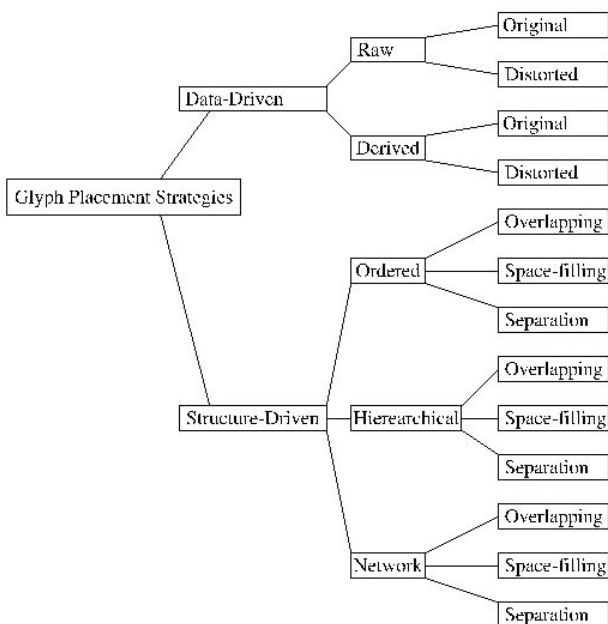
Glyph Placement Strategies

Data-Driven

Raw

Original

Distorted

Derived

Original

Distorted

Structure-Driven

Ordered

Overlapping

Space-filling

Separation

Hierearchical

Overlapping

Space-filling

Separation

Network

Overlapping

Space-filling

Separation